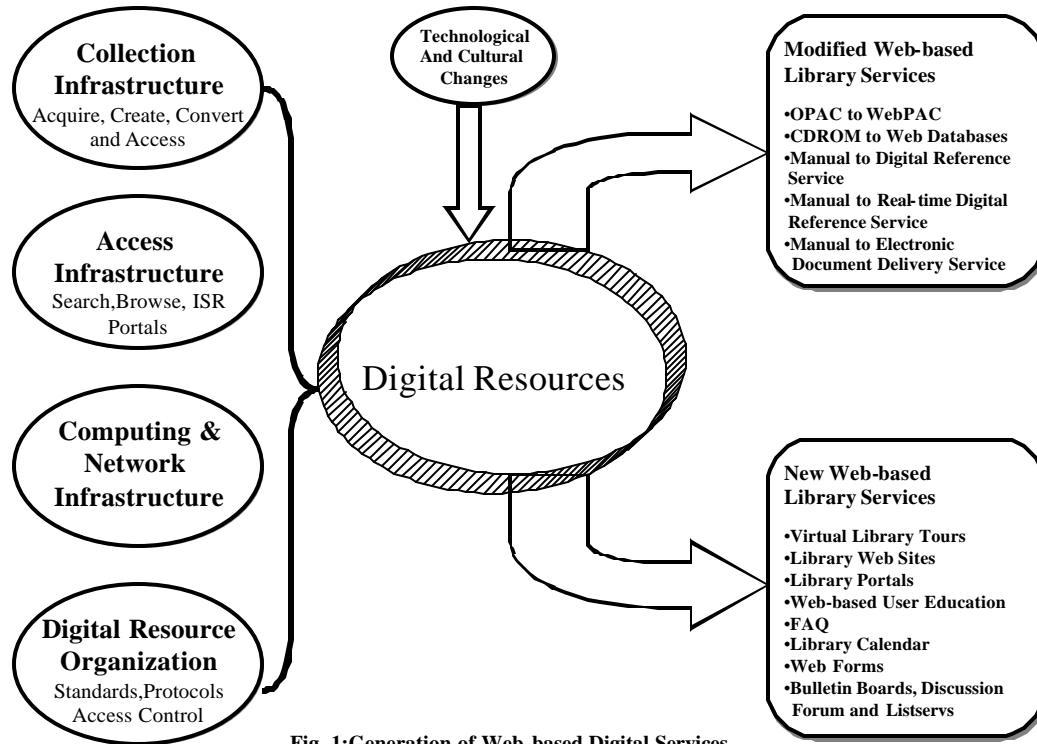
Collection Infrastructure
Acquire, Create, Convert and Access

Access Infrastructure
Search,Browse, ISR Portals

Computing & Network Infrastructure

Digital Resource Organization
Standards,Protocols Access Control

Technological And Cultural Changes

Digital Resources

Modified Web-based Library Services

•OPAC to WebPAC
•CDROM to Web Databases
•Manual to Digital Reference Service
•Manual to Real-time Digital Reference Service
•Manual to Electronic Document Delivery Service

New Web-based Library Services

•Virtual Library Tours
•Library Web Sites
•Library Portals
•Web-based User Education
•FAQ
•Library Calendar
•Web Forms
•Bulletin Boards, Discussion Forum and Listservs

Fig. 1:Generation of Web-based Digital Services